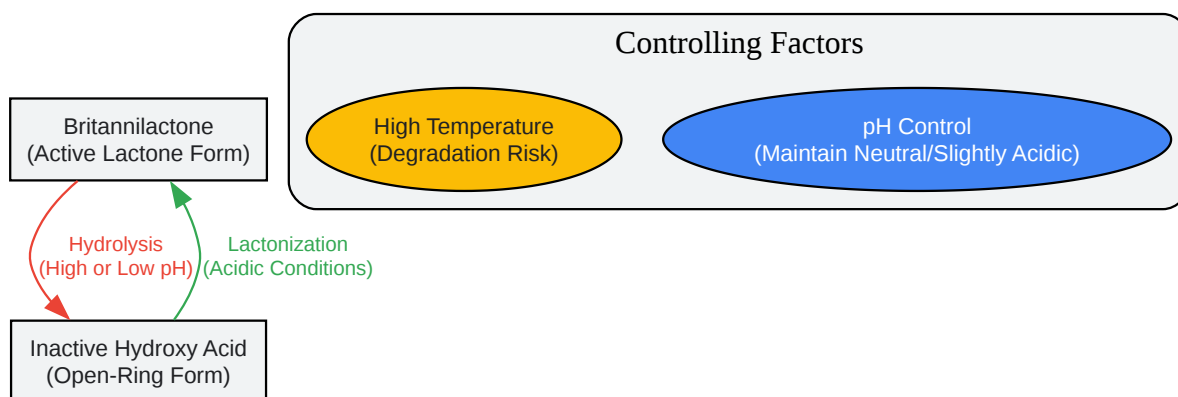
Controlling Factors

High Temperature
(Degradation Risk)

pH Control
(Maintain Neutral/Slightly Acidic)

Britannilactone
(Active Lactone Form)

Hydrolysis
(High or Low pH)

Lactonization
(Acidic Conditions)

Inactive Hydroxy Acid
(Open-Ring Form)